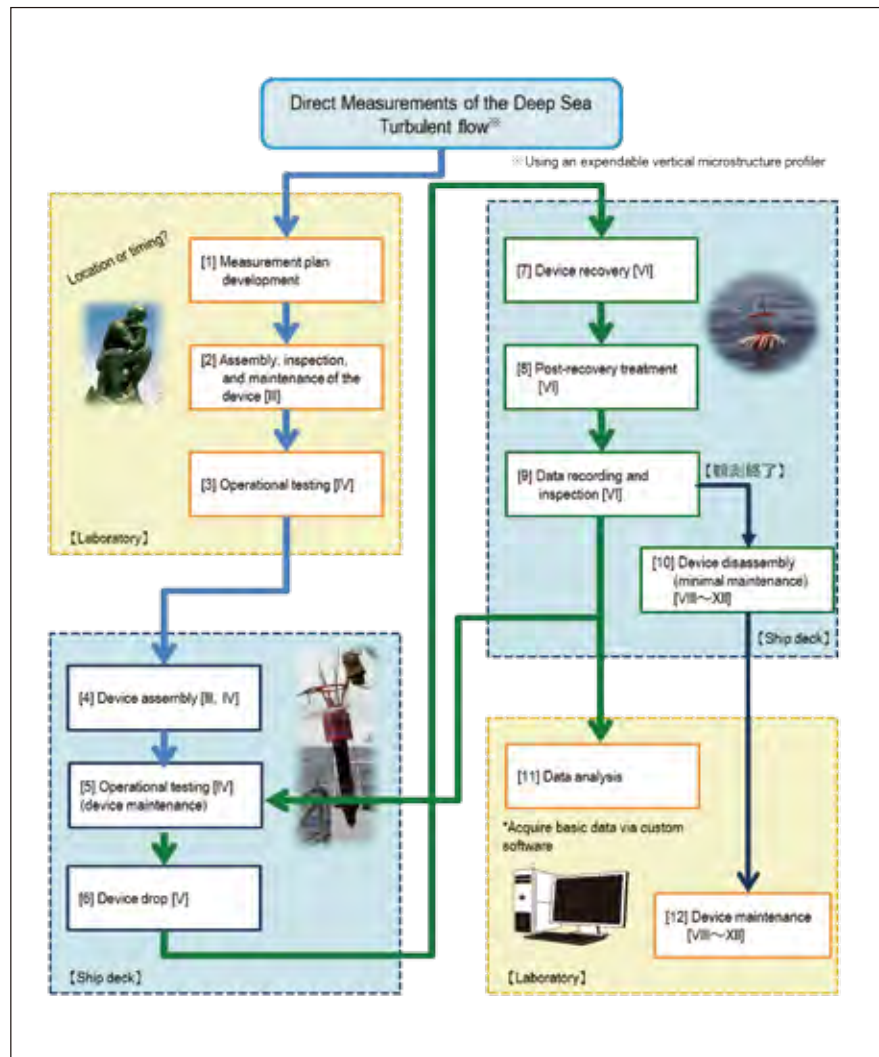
Direct Measurements of the Deep Sea Turbulent flow※

※Using an expendable vertical microstructure profiler

Location or timing?

[1] Measurement plan development

[2] Assembly, inspection, and maintenance of the device [II]

[3] Operational testing [IV]

【Laboratory】

[7] Device recovery [VI]

[8] Post-recovery treatment [VI]

[9] Data recording and inspection [VI]

【観測終了】

[10] Device disassembly (minimal maintenance) [VIII～XII]

【Ship deck】

[4] Device assembly [III, IV]

[5] Operational testing [IV] (device maintenance)

[6] Device drop [V]

【Ship deck】

[11] Data analysis

*Acquire basic data via custom software

[12] Device maintenance [VIII～XII]

【Laboratory】